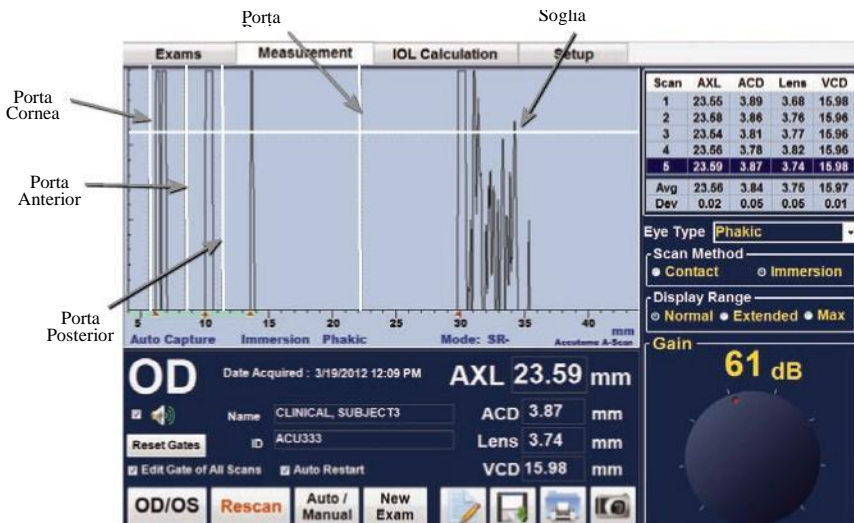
Porta

Soglia

Exams | Measurement | IOL Calculation | Setup

Porta Cornea

Porta Anterior

Porta Posterior

5 10 15 20 25 30 35 40 mm

Auto Capture Immersion Phakic Mode: SR- Accutome A-Scan

| Scan | AXL | ACD | Lens | VCD |
|---|---|---|---|---|
| 1 | 23.55 | 3.89 | 3.68 | 15.98 |
| 2 | 23.58 | 3.86 | 3.76 | 15.96 |
| 3 | 23.54 | 3.81 | 3.77 | 15.96 |
| 4 | 23.56 | 3.78 | 3.82 | 15.96 |
| 5 | 23.59 | 3.87 | 3.74 | 15.98 |
| Avg | 23.56 | 3.84 | 3.75 | 15.97 |
| Dev | 0.02 | 0.05 | 0.05 | 0.01 |

Eye Type Phakic

Scan Method
Contact Immersion

Display Range
Normal Extended Max

Gain
61 dB

OD

Date Acquired : 3/19/2012 12:09 PM

AXL 23.59 mm

Name CLINICAL, SUBJECT3

ACD 3.87 mm

Reset Gates

ID ACU333

Lens 3.74 mm

Edit Gate of All Scans Auto Restart

VCD 15.98 mm

OD/OS Rescan Auto / Manual New Exam